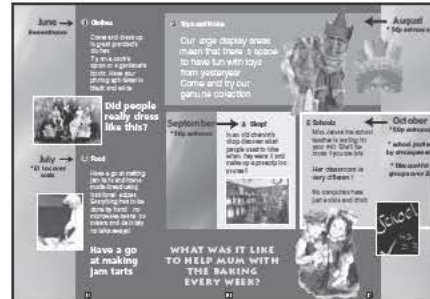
June → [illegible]

1 Clothes

Come and dress up in great grandad's clothes. Try on a cook's apron or a gardener's boots. Have your photo taken in black and white.

Did people really dress like this?

July → *£1 for over ends

2 Food

Have a go at making jam tarts and home made bread using traditional recipes. Everything has to be done by hand - no microwaves, electric mixers and definitely no take-aways!

Have a go at making jam tarts

3 Toys and Noise

Our huge display areas mean that there is space to have fun with toys from yesteryear. Come and try our genuine collection

September → *50p entrance

4 Shop!

In old chemist's shop discover what people used to buy when they were ill and make up a remedy for yourself!

WHAT WAS IT LIKE TO HELP MUM WITH THE BAKING EVERY WEEK?

August → *50p entrance

5 Schools

Miss James the school teacher is waiting for your visit. She'll be more if you are late.

Her classroom is very different.

No computers here just a slate and chalk

October → *50p entrance

* school parties by arrangement

* Discount for groups over 20

School

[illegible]

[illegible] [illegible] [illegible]